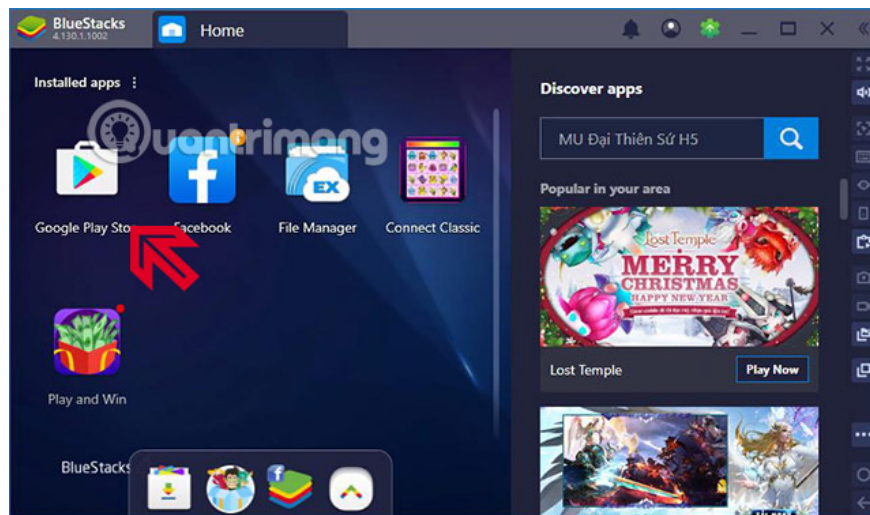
BlueStacks 4.130.1.1002

Home

Installed apps

Google Play Sto

Facebook

File Manager

Connect Classic

Play and Win

BlueStacks

Discover apps

MU Đại Thiên Sứ H5

Popular in your area

Lost Temple

MERRY CHRISTMAS

HAPPY NEW YEAR

Lost Temple

Play Now

quantrimang